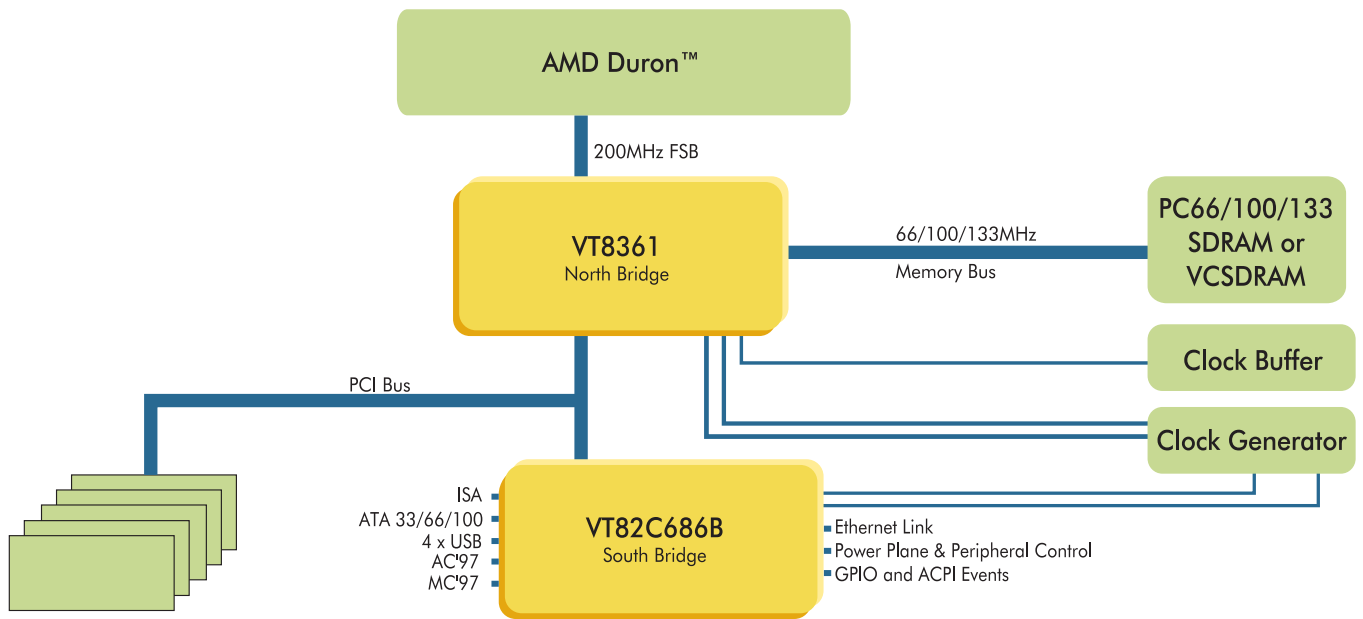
AMD Duron™

200MHz FSB

VT8361
North Bridge

66/100/133MHz
Memory Bus

PC66/100/133
SDRAM or
VCSDRAM

Clock Buffer

PCI Bus

Clock Generator

ISA
ATA 33/66/100
4 x USB
AC'97
MC'97

VT82C686B
South Bridge

Ethernet Link
Power Plane & Peripheral Control
GPIO and ACPI Events